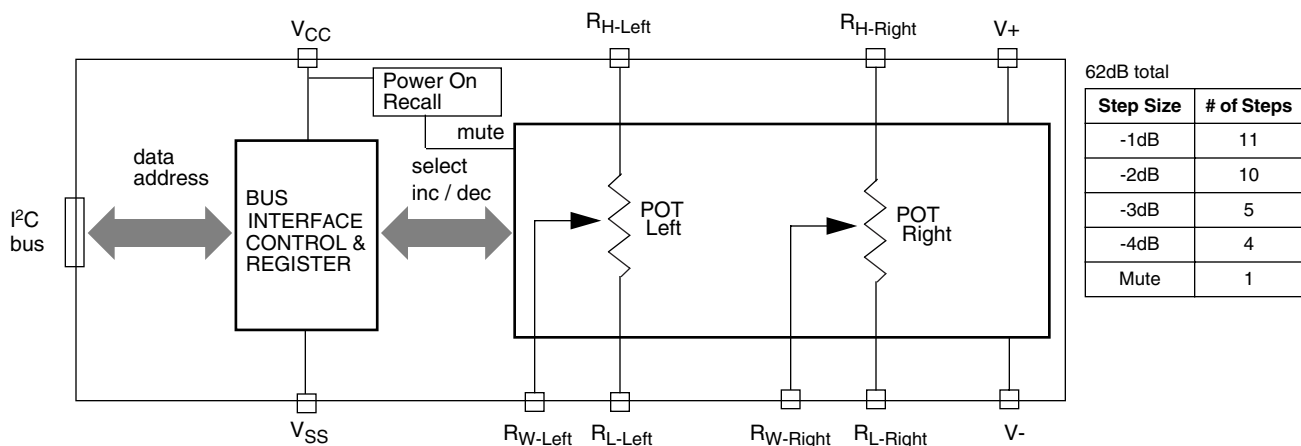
$V_{CC}$

$R_{H\text{-}Left}$

$R_{H\text{-}Right}$

V+

Power On Recall

mute

data address

$I^2C$ bus

BUS INTERFACE CONTROL & REGISTER

select inc / dec

POT Left

POT Right

$V_{SS}$

$R_{W\text{-}Left}$

$R_{L\text{-}Left}$

$R_{W\text{-}Right}$

$R_{L\text{-}Right}$

V-

62dB total

| Step Size | # of Steps |
|---|---|
| -1dB | 11 |
| -2dB | 10 |
| -3dB | 5 |
| -4dB | 4 |
| Mute | 1 |